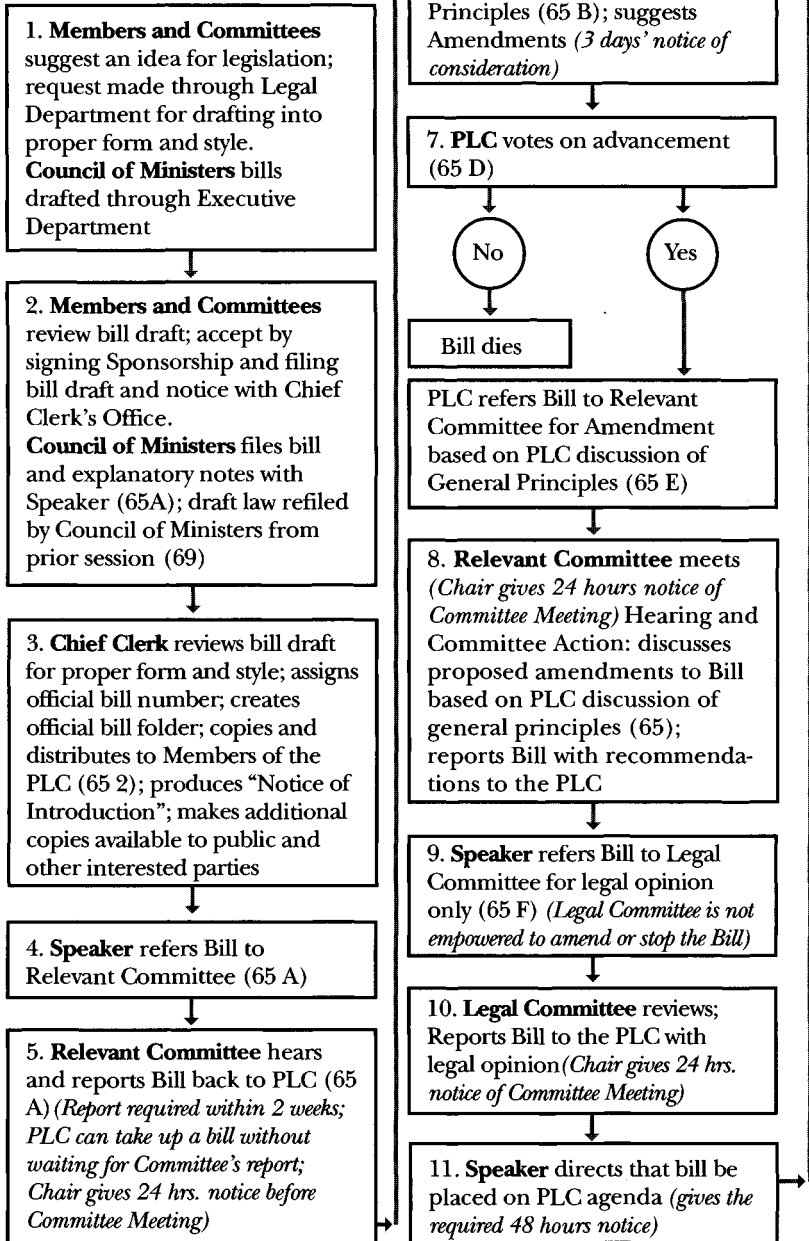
1. **Members and Committees** suggest an idea for legislation; request made through Legal Department for drafting into proper form and style. **Council of Ministers** bills drafted through Executive Department

2. **Members and Committees** review bill draft; accept by signing Sponsorship and filing bill draft and notice with Chief Clerk's Office. **Council of Ministers** files bill and explanatory notes with Speaker (65A); draft law refiled by Council of Ministers from prior session (69)

3. **Chief Clerk** reviews bill draft for proper form and style; assigns official bill number; creates official bill folder; copies and distributes to Members of the PLC (65 2); produces "Notice of Introduction"; makes additional copies available to public and other interested parties

4. **Speaker** refers Bill to Relevant Committee (65 A)

5. **Relevant Committee** hears and reports Bill back to PLC (65 A) *(Report required within 2 weeks; PLC can take up a bill without waiting for Committee's report; Chair gives 24 hrs. notice before Committee Meeting)*

Principles (65 B); suggests Amendments *(3 days' notice of consideration)*

7. **PLC** votes on advancement (65 D)

No

Yes

Bill dies

PLC refers Bill to Relevant Committee for Amendment based on PLC discussion of General Principles (65 E)

8. **Relevant Committee** meets *(Chair gives 24 hours notice of Committee Meeting)* Hearing and Committee Action: discusses proposed amendments to Bill based on PLC discussion of general principles (65); reports Bill with recommendations to the PLC

9. **Speaker** refers Bill to Legal Committee for legal opinion only (65 F) *(Legal Committee is not empowered to amend or stop the Bill)*

10. **Legal Committee** reviews; Reports Bill to the PLC with legal opinion *(Chair gives 24 hrs. notice of Committee Meeting)*

11. **Speaker** directs that bill be placed on PLC agenda *(gives the required 48 hours notice)*